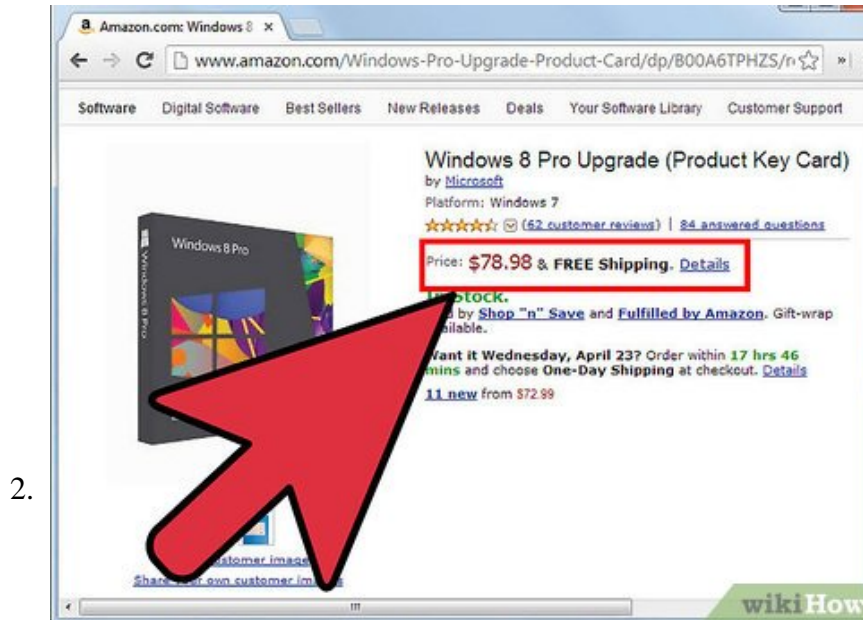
2.

Amazon.com: Windows 8 ×

www.amazon.com/Windows-Pro-Upgrade-Product-Card/dp/B00A6TPHZS/r

Software Digital Software Best Sellers New Releases Deals Your Software Library Customer Support

Windows 8 Pro

Windows 8 Pro Upgrade (Product Key Card)

by Microsoft

Platform: Windows 7

(62 customer reviews) | 84 answered questions

Price: $78.98 & FREE Shipping. Details

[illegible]Stock.

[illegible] by Shop "n" Save and Fulfilled by Amazon. Gift-wrap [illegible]ailable.

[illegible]ant it Wednesday, April 23? Order within 17 hrs 46 mins and choose One-Day Shipping at checkout. Details

11 new from $72.99

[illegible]stomer image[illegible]

Share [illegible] own customer im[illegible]

wikiHow